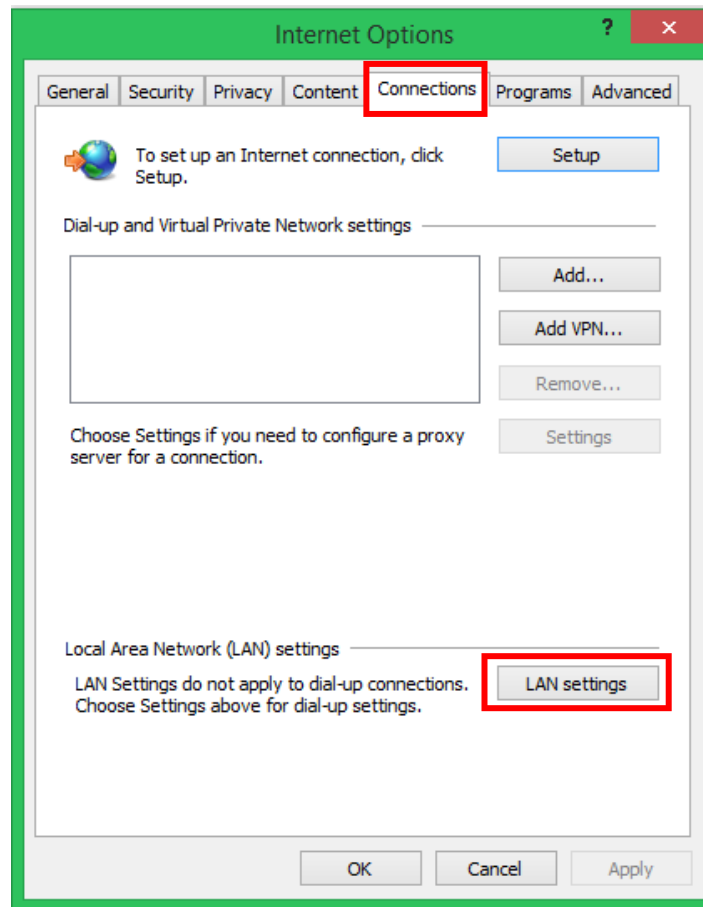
Internet Options

?

X

General | Security | Privacy | Content | Connections | Programs | Advanced

To set up an Internet connection, click Setup.

Setup

Dial-up and Virtual Private Network settings

Add...

Add VPN...

Remove...

Choose Settings if you need to configure a proxy server for a connection.

Settings

Local Area Network (LAN) settings

LAN Settings do not apply to dial-up connections. Choose Settings above for dial-up settings.

LAN settings

OK

Cancel

Apply